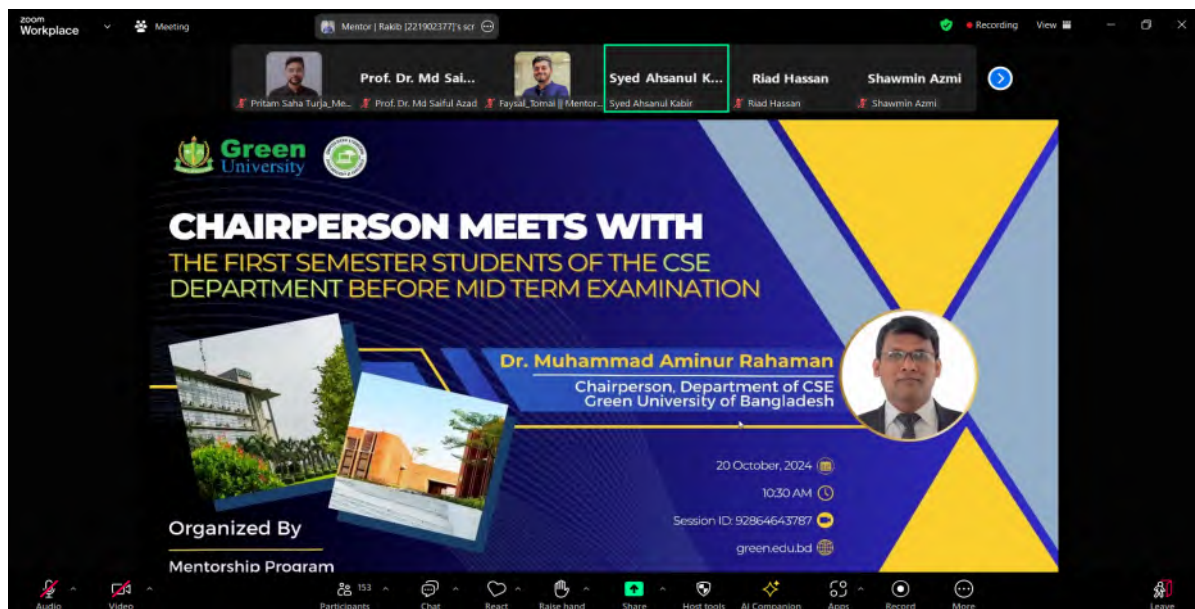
zoom Workplace Meeting Mentor | Rakib [221902377]'s scr

Recording View

Prof. Dr. Md Sai...
Syed Ahsanul K...
Riad Hassan
Shawmin Azmi

Pritam Saha Turja_Me...
Prof. Dr. Md Saiful Azad
Faysal_Tomal || Mentor...
Syed Ahsanul Kabir
Riad Hassan
Shawmin Azmi

Green University

CHAIRPERSON MEETS WITH
THE FIRST SEMESTER STUDENTS OF THE CSE DEPARTMENT BEFORE MID TERM EXAMINATION

Dr. Muhammad Aminur Rahaman
Chairperson, Department of CSE
Green University of Bangladesh

20 October, 2024
10:30 AM
Session ID: 92864643787
green.edu.bd

Organized By
Mentorship Program

Audio Video 153 Participants Chat React Raise hand Share Host tools AI Companion Apps Record More Leave